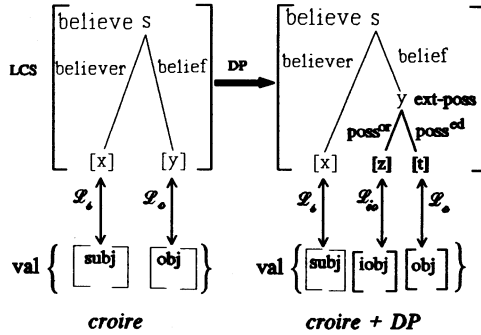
LCS

believe s

believer

belief

[x]

[y]

$\mathscr{L}_s$

$\mathscr{L}_o$

val $\left\{ \begin{bmatrix} \text{subj} \end{bmatrix} \begin{bmatrix} \text{obj} \end{bmatrix} \right\}$

croire

DP

believe s

believer

belief

y ext-poss

poss$^{or}$

poss$^{ed}$

[x]

[z]

[t]

$\mathscr{L}_s$

$\mathscr{L}_{io}$

$\mathscr{L}_o$

val $\left\{ \begin{bmatrix} \text{subj} \end{bmatrix} \begin{bmatrix} \text{iobj} \end{bmatrix} \begin{bmatrix} \text{obj} \end{bmatrix} \right\}$

croire + DP